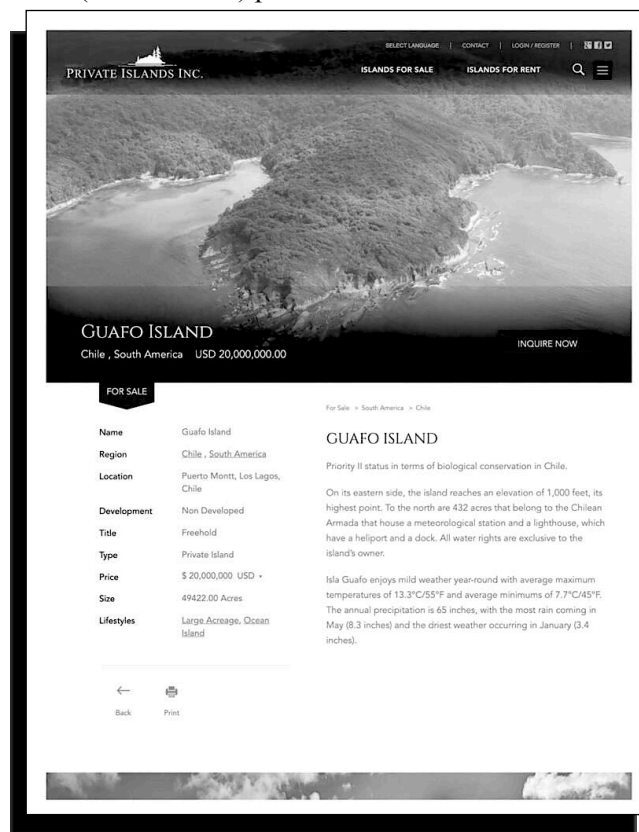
SELECT LANGUAGE | CONTACT | LOGIN / REGISTER |

PRIVATE ISLANDS INC.

ISLANDS FOR SALE ISLANDS FOR RENT

GUAFO ISLAND
Chile , South America USD 20,000,000.00

INQUIRE NOW

FOR SALE

| Name | Guafo Island |
|---|---|
| Region | Chile , South America |
| Location | Puerto Montt, Los Lagos, Chile |
| Development | Non Developed |
| Title | Freehold |
| Type | Private Island |
| Price | \$ 20,000,000 USD |
| Size | 49422.00 Acres |
| Lifestyles | Large Acreage, Ocean Island |

Back Print

For Sale > South America > Chile

GUAFO ISLAND

Priority II status in terms of biological conservation in Chile.

On its eastern side, the island reaches an elevation of 1,000 feet, its highest point. To the north are 432 acres that belong to the Chilean Armada that house a meteorological station and a lighthouse, which have a heliport and a dock. All water rights are exclusive to the island's owner.

Isla Guafo enjoys mild weather year-round with average maximum temperatures of 13.3°C/55°F and average minimums of 7.7°C/45°F. The annual precipitation is 65 inches, with the most rain coming in May (8.3 inches) and the driest weather occurring in January (3.4 inches).